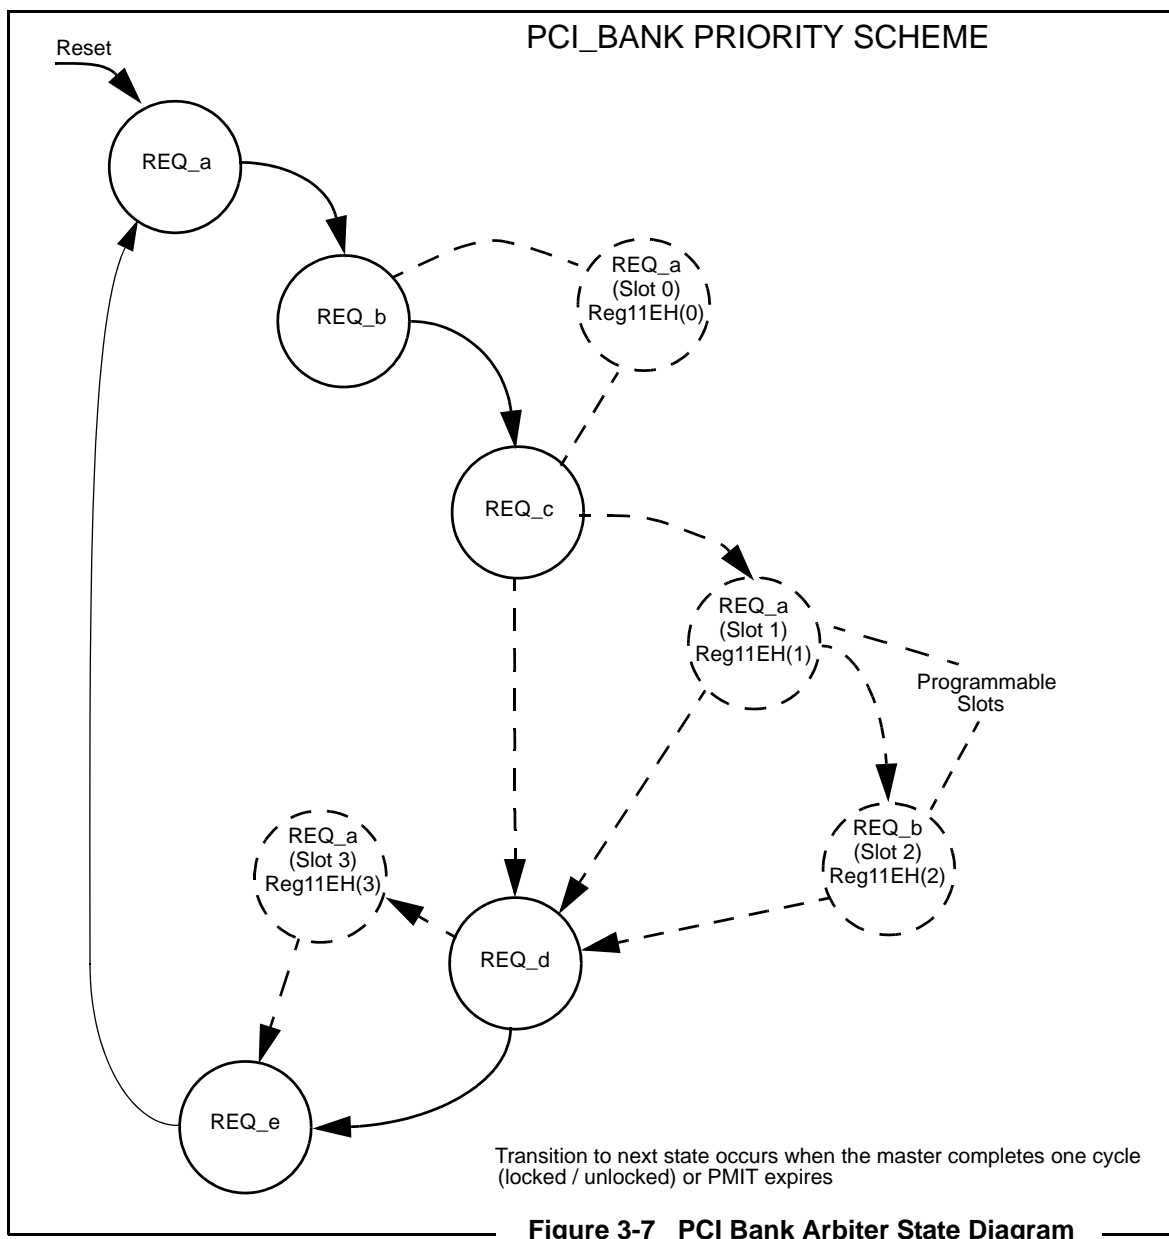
PCI_BANK PRIORITY SCHEME

Reset

REQ_a

REQ_b

REQ_a
(Slot 0)
Reg11EH(0)

REQ_c

REQ_a
(Slot 1)
Reg11EH(1)

Programmable
Slots

REQ_b
(Slot 2)
Reg11EH(2)

REQ_a
(Slot 3)
Reg11EH(3)

REQ_d

REQ_e

Transition to next state occurs when the master completes one cycle (locked / unlocked) or PMIT expires

Figure 3-7 PCI Bank Arbiter State Diagram